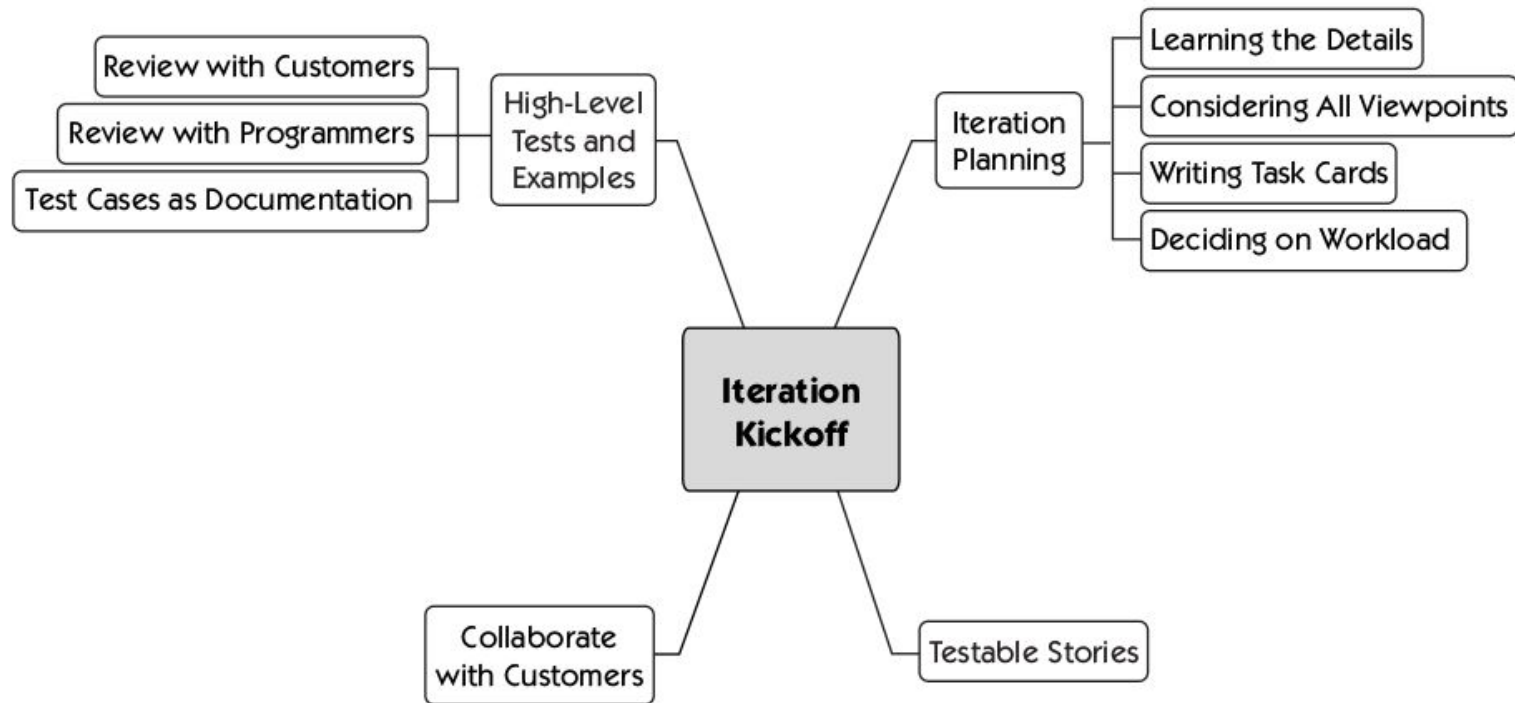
Iteration Kickoff

High-Level Tests and Examples

Review with Customers

Review with Programmers

Test Cases as Documentation

Iteration Planning

Learning the Details

Considering All Viewpoints

Writing Task Cards

Deciding on Workload

Collaborate with Customers

Testable Stories